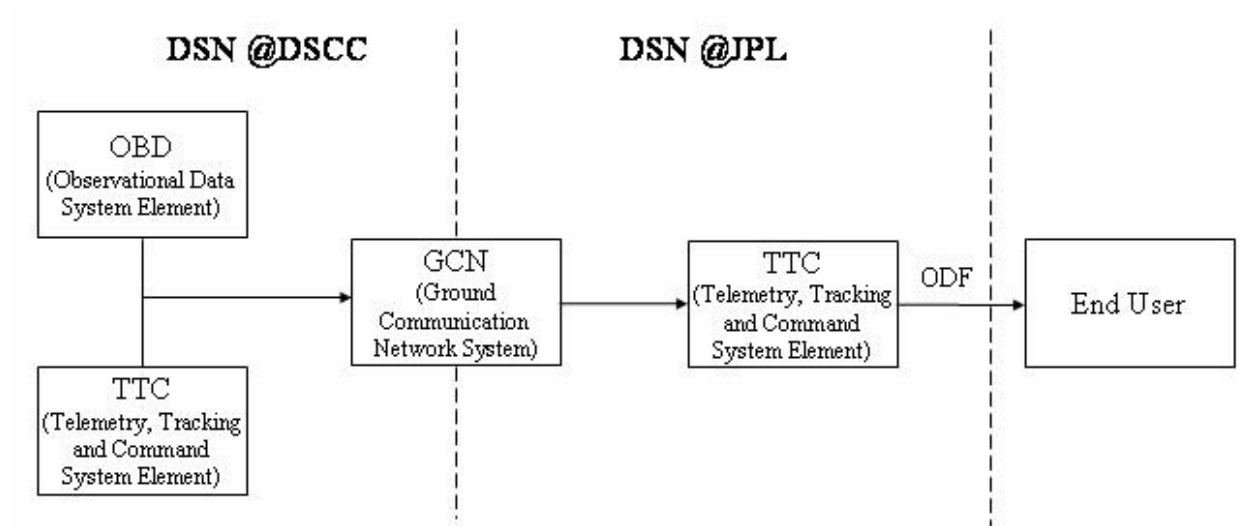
DSN @DSCC

DSN @JPL

OBD
(Observational Data System Element)

TTC
(Telemetry, Tracking and Command System Element)

GCN
(Ground Communication Network System)

TTC
(Telemetry, Tracking and Command System Element)

ODF

End User